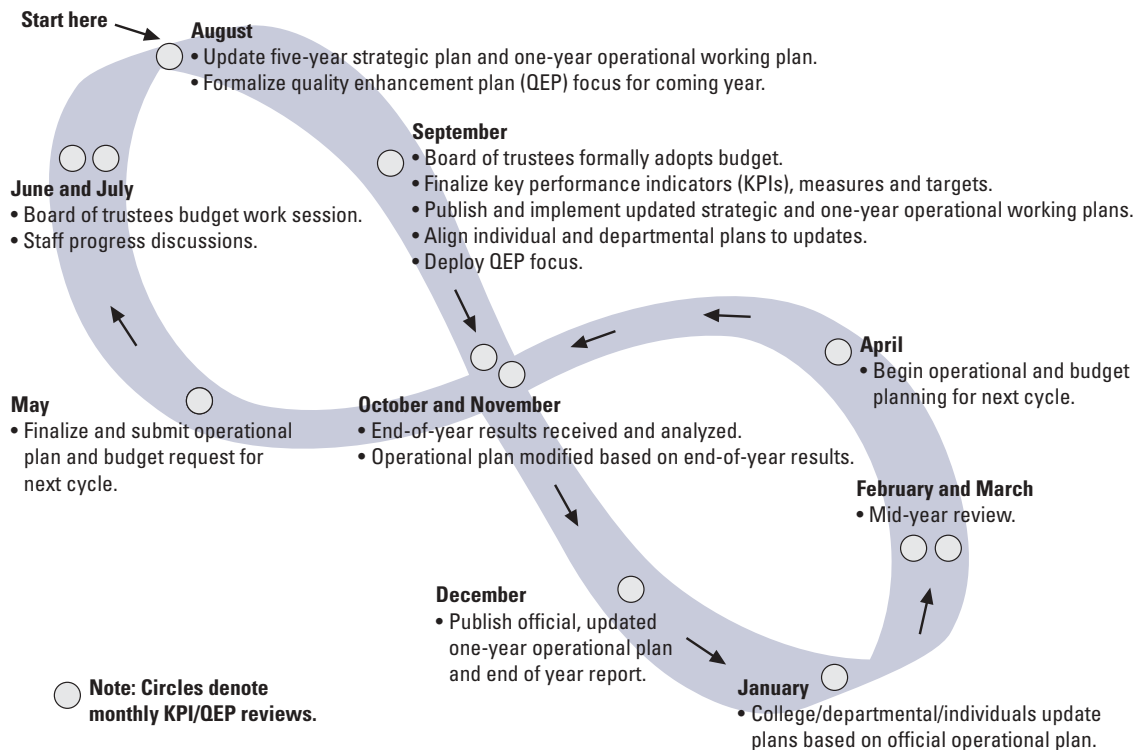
Start here

August
• Update five-year strategic plan and one-year operational working plan.
• Formalize quality enhancement plan (QEP) focus for coming year.

June and July
• Board of trustees budget work session.
• Staff progress discussions.

September
• Board of trustees formally adopts budget.
• Finalize key performance indicators (KPIs), measures and targets.
• Publish and implement updated strategic and one-year operational working plans.
• Align individual and departmental plans to updates.
• Deploy QEP focus.

April
• Begin operational and budget planning for next cycle.

May
• Finalize and submit operational plan and budget request for next cycle.

October and November
• End-of-year results received and analyzed.
• Operational plan modified based on end-of-year results.

February and March
• Mid-year review.

December
• Publish official, updated one-year operational plan and end of year report.

January
• College/departmental/individuals update plans based on official operational plan.

Note: Circles denote monthly KPI/QEP reviews.